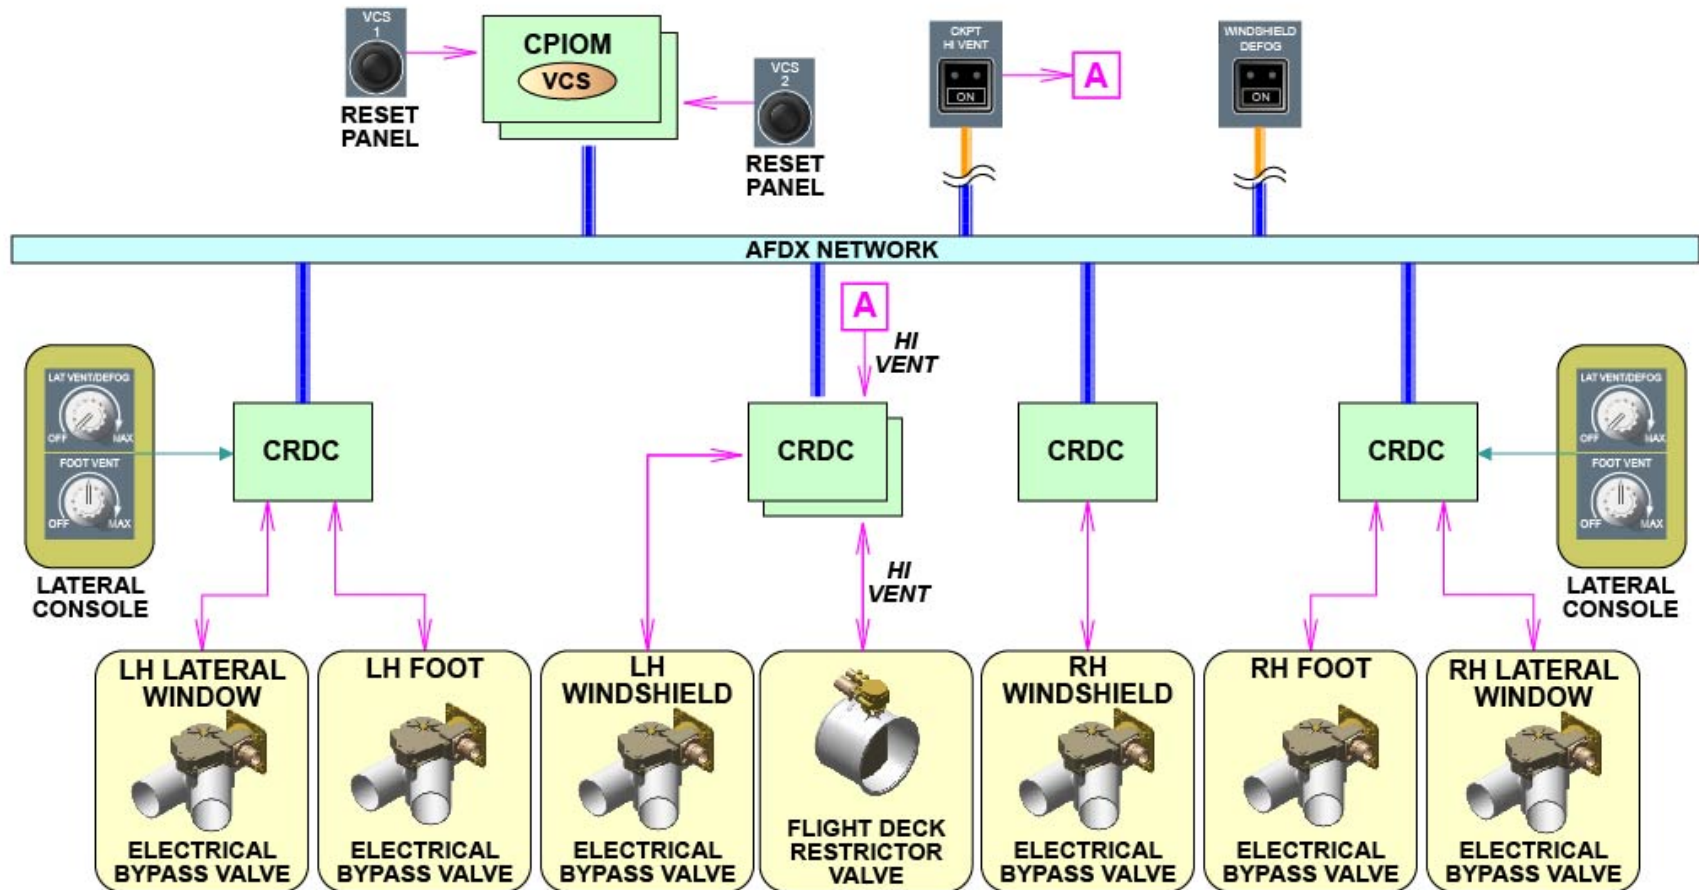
VCS 1

RESET PANEL

CPIOM

VCS

VCS 2

RESET PANEL

CKPT HI VENT

ON

A

WINDSHIELD DEFOG

ON

AFDX NETWORK

A

HI VENT

LAT VENT/DEFOG

OFF MAX

FOOT VENT

OFF MAX

LATERAL CONSOLE

CRDC

CRDC

CRDC

CRDC

LAT VENT/DEFOG

OFF MAX

FOOT VENT

OFF MAX

LATERAL CONSOLE

HI VENT

LH LATERAL WINDOW

ELECTRICAL BYPASS VALVE

LH FOOT

ELECTRICAL BYPASS VALVE

LH WINDSHIELD

ELECTRICAL BYPASS VALVE

FLIGHT DECK RESTRICTOR VALVE

RH WINDSHIELD

ELECTRICAL BYPASS VALVE

RH FOOT

ELECTRICAL BYPASS VALVE

RH LATERAL WINDOW

ELECTRICAL BYPASS VALVE